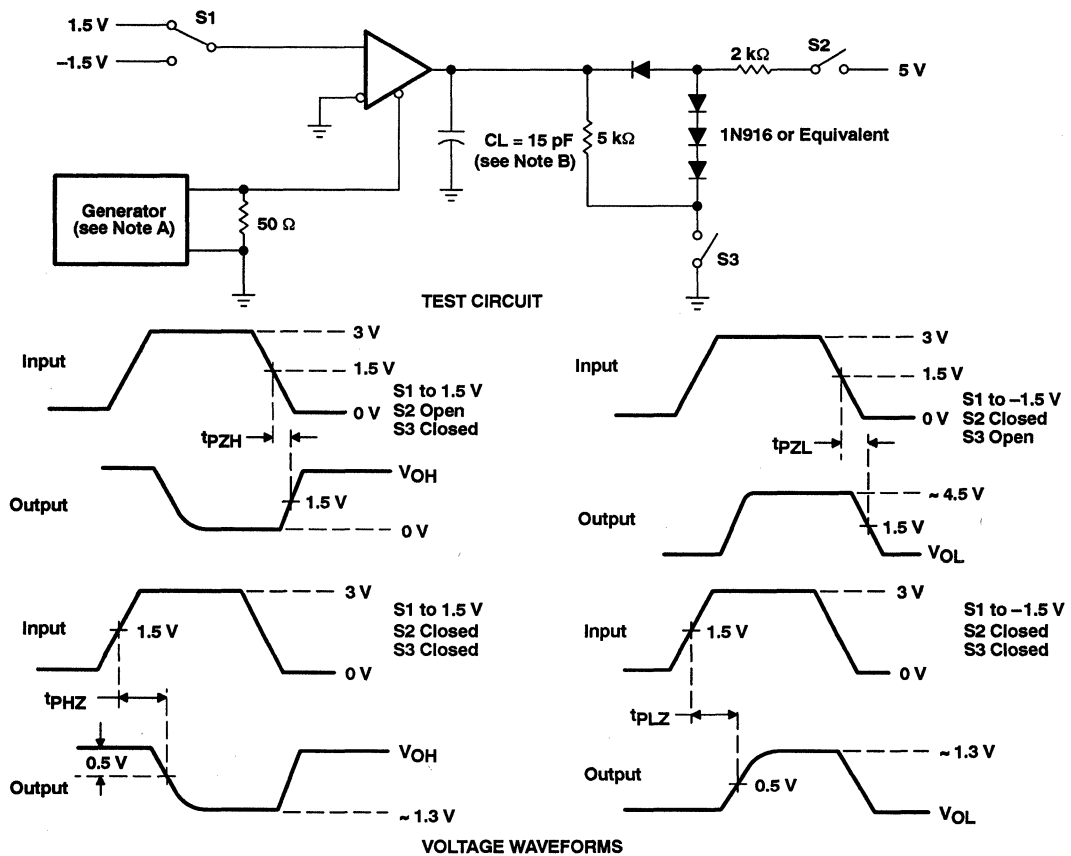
1.5 V
S1
−1.5 V
2 kΩ
S2
5 V
1N916 or Equivalent
CL = 15 pF (see Note B)
5 kΩ
Generator (see Note A)
50 Ω
S3
TEST CIRCUIT

Input
3 V
1.5 V
0 V
S1 to 1.5 V
S2 Open
S3 Closed
$t_{PZH}$
Output
$V_{OH}$
1.5 V
0 V

Input
3 V
1.5 V
0 V
S1 to −1.5 V
S2 Closed
S3 Open
$t_{PZL}$
Output
∼ 4.5 V
1.5 V
$V_{OL}$

Input
3 V
1.5 V
0 V
S1 to 1.5 V
S2 Closed
S3 Closed
$t_{PHZ}$
0.5 V
Output
$V_{OH}$
∼ 1.3 V

Input
3 V
1.5 V
0 V
S1 to −1.5 V
S2 Closed
S3 Closed
$t_{PLZ}$
Output
∼ 1.3 V
0.5 V
$V_{OL}$

VOLTAGE WAVEFORMS